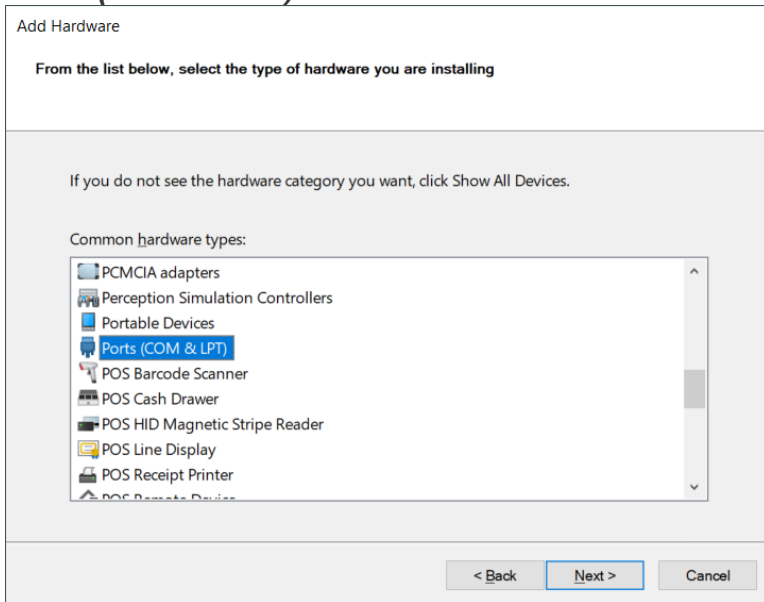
Add Hardware

From the list below, select the type of hardware you are installing

If you do not see the hardware category you want, click Show All Devices.

Common hardware types:

PCMCIA adapters
Perception Simulation Controllers
Portable Devices
Ports (COM & LPT)
POS Barcode Scanner
POS Cash Drawer
POS HID Magnetic Stripe Reader
POS Line Display
POS Receipt Printer
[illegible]

< Back
Next >
Cancel